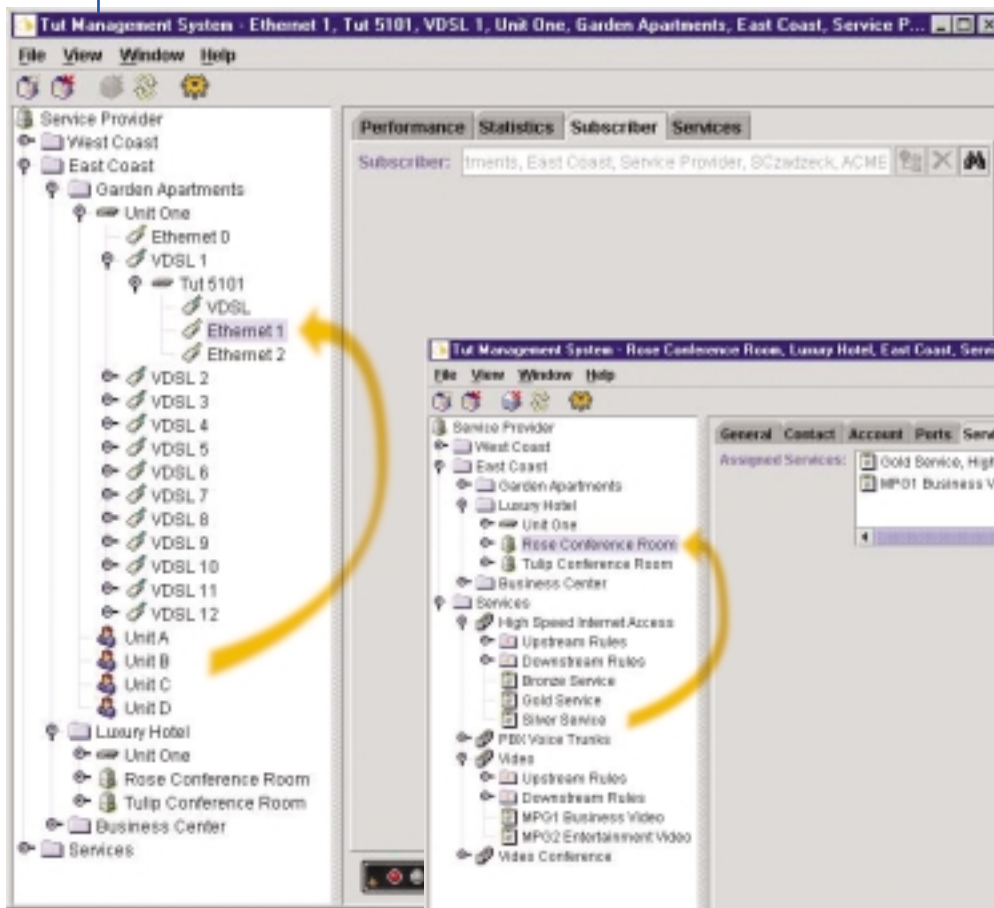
Tut Management System - Ethernet 1, Tut 5101, VDSL 1, Unit One, Garden Apartments, East Coast, Service P...

File View Window Help

Service Provider
West Coast
East Coast
Garden Apartments
Unit One
Ethernet 0
VDSL 1
Tut 5101
VDSL
Ethernet 1
Ethernet 2
VDSL 2
VDSL 3
VDSL 4
VDSL 5
VDSL 6
VDSL 7
VDSL 8
VDSL 9
VDSL 10
VDSL 11
VDSL 12
Unit A
Unit B
Unit C
Unit D
Luxury Hotel
Unit One
Rose Conference Room
Tulip Conference Room
Business Center
Services

Performance Statistics Subscriber Services

Subscriber: tments, East Coast, Service Provider, SCzadzeck, ACME

Tut Management System - Rose Conference Room, Luxury Hotel, East Coast, Serv

File View Window Help

Service Provider
West Coast
East Coast
Garden Apartments
Luxury Hotel
Unit One
Rose Conference Room
Tulip Conference Room
Business Center
Services
High Speed Internet Access
Upstream Rules
Downstream Rules
Bronze Service
Gold Service
Silver Service
PBX Voice Trunks
Video
Upstream Rules
Downstream Rules
MPG1 Business Video
MPG2 Entertainment Video
Video Conference

General Contact Account Ports Serv

Assigned Services: Gold Service, High
MPG1 Business V